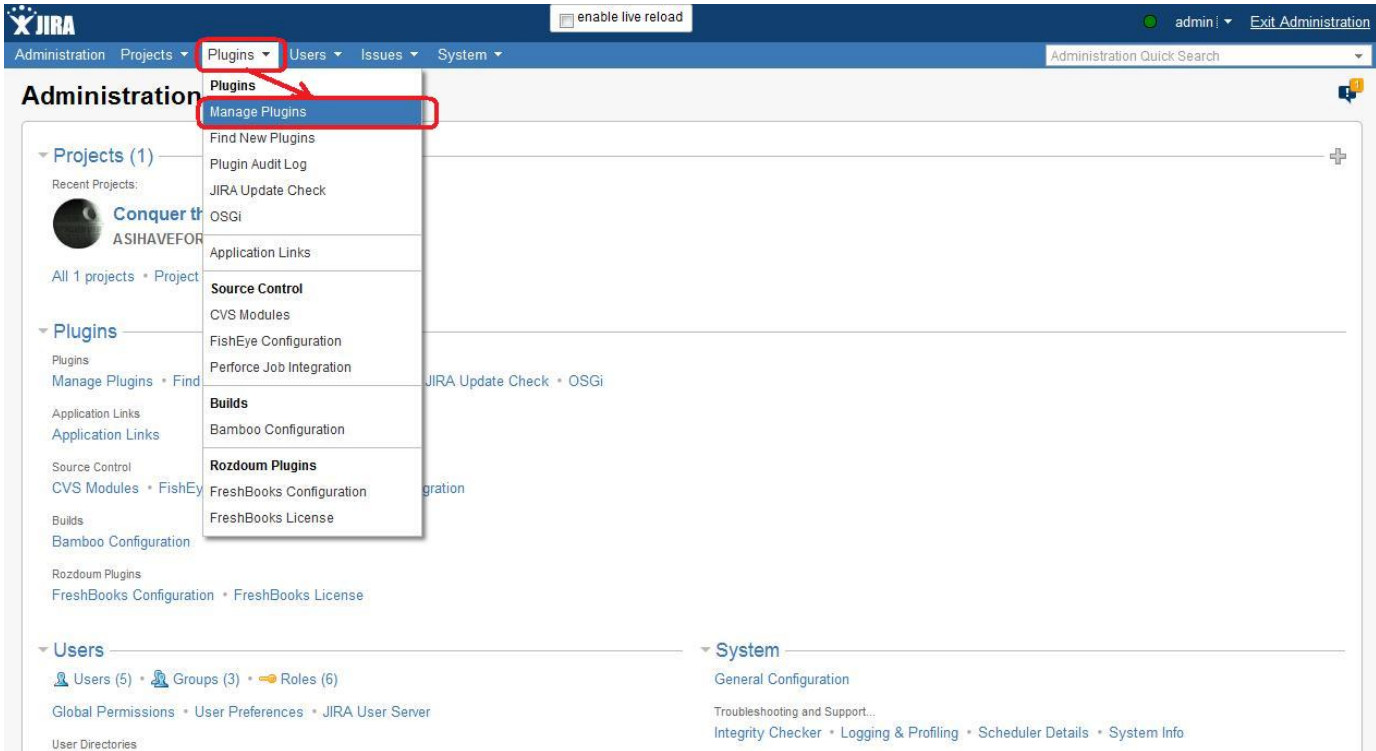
JIRA

enable live reload

admin | ▾ Exit Administration

Administration Projects ▾ Plugins ▾ Users ▾ Issues ▾ System ▾

Administration Quick Search

Administration

Plugins
Manage Plugins
Find New Plugins
Plugin Audit Log
JIRA Update Check
OSGi

Application Links

Source Control
CVS Modules
FishEye Configuration
Perforce Job Integration

Builds
Bamboo Configuration

Rozdoum Plugins
FreshBooks Configuration
FreshBooks License

Projects (1)

Recent Projects:

Conquer th

ASIHAVEFOR

All 1 projects • Project

Plugins

Plugins
Manage Plugins • Find JIRA Update Check • OSGi

Application Links
Application Links

Source Control
CVS Modules • FishEy gration

Builds
Bamboo Configuration

Rozdoum Plugins
FreshBooks Configuration • FreshBooks License

Users

Users (5) • Groups (3) • Roles (6)

Global Permissions • User Preferences • JIRA User Server

User Directories

System

General Configuration

Troubleshooting and Support...
Integrity Checker • Logging & Profiling • Scheduler Details • System Info